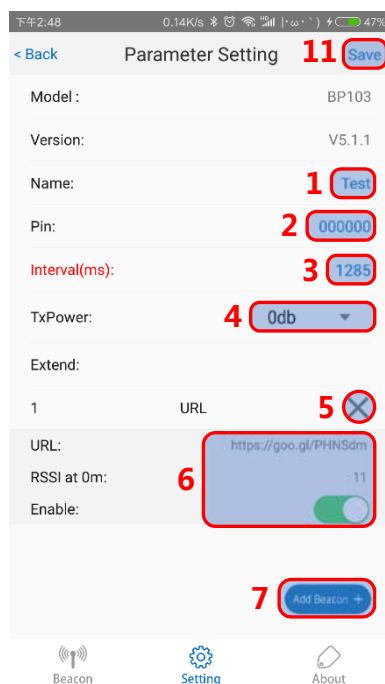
下午2:48 0.14K/s 47%

< Back Parameter Setting 11 Save

Model : BP103

Version: V5.1.1

Name: 1 Test

Pin: 2 000000

Interval(ms): 3 1285

TxPower: 4 0db

Extend:

1 URL 5

URL: https://goo.gl/PHNSdm

RSSI at 0m: 6 11

Enable:

7 Add Beacon +

Beacon Setting About